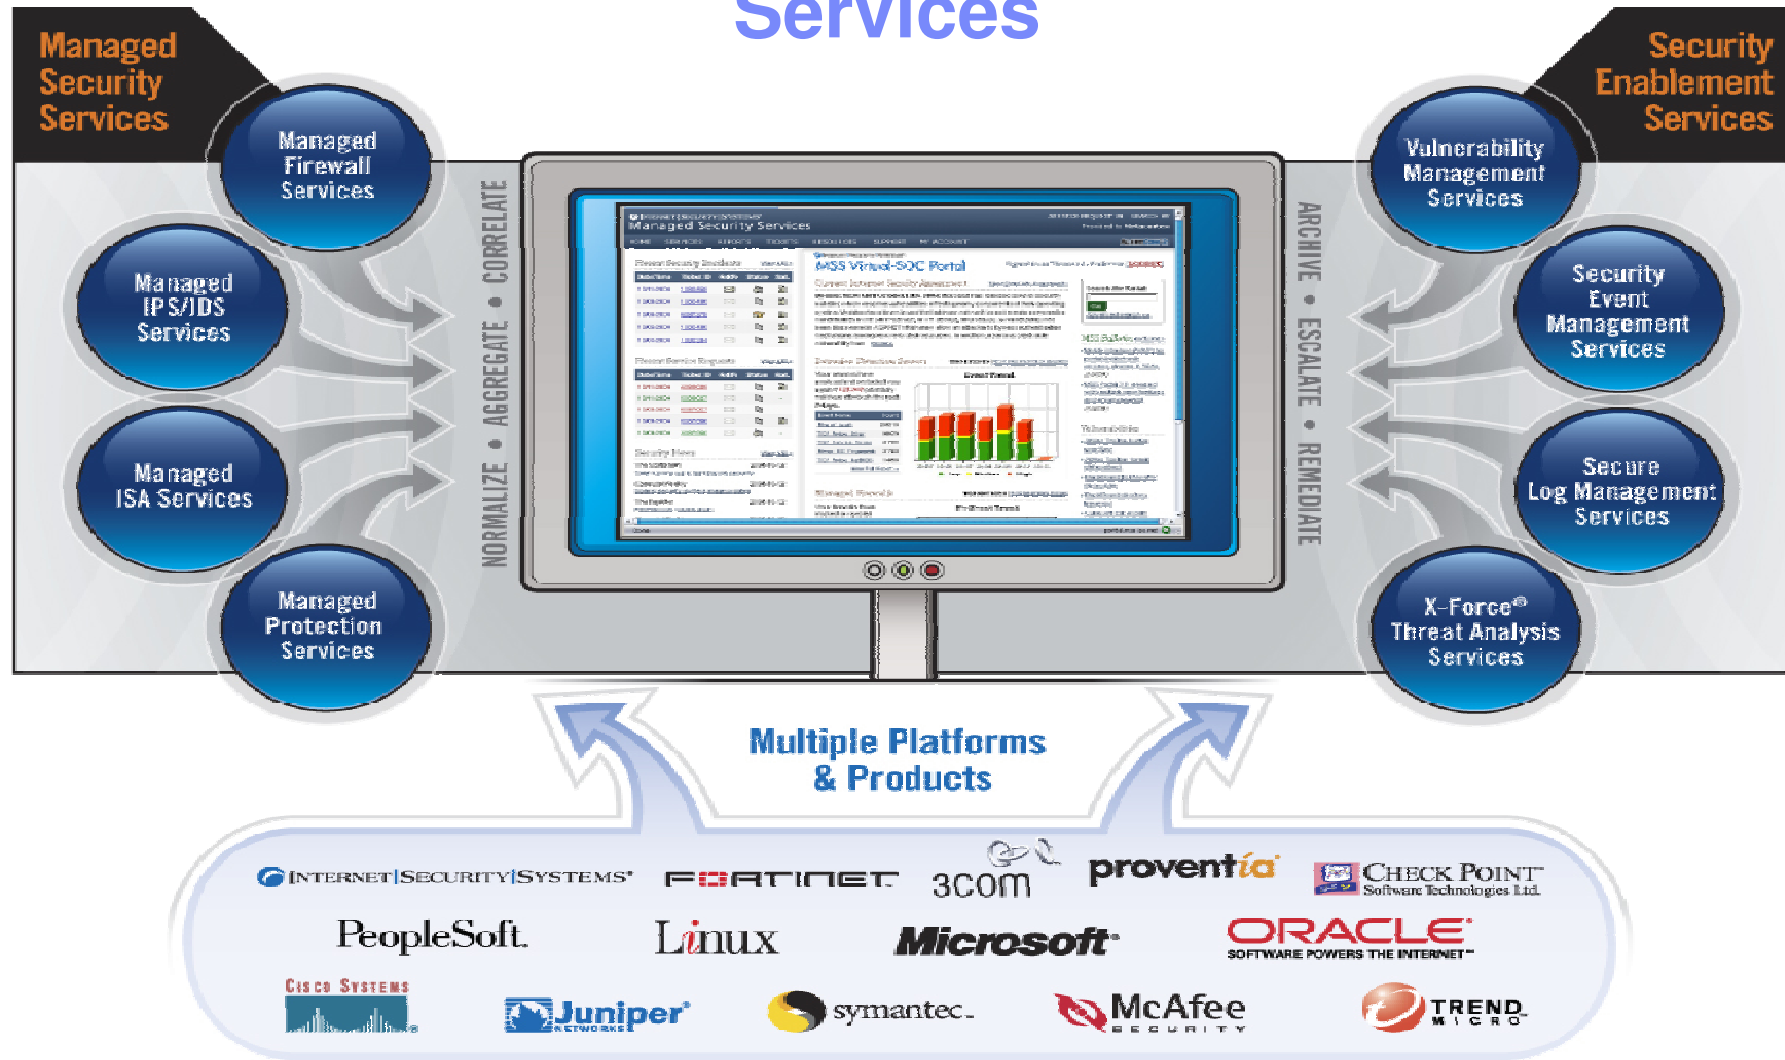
Services

Managed Security Services

Managed Firewall Services

Managed IP S/IDS Services

Managed ISA Services

Managed Protection Services

NORMALIZE • AGGREGATE • CORRELATE

Managed Security Services

MSS Virtual-SOC Portal

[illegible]

ARCHIVE • ESCALATE • REMEDIATE

Security Enablement Services

Vulnerability Management Services

Security Event Management Services

Secure Log Management Services

X-Force® Threat Analysis Services

Multiple Platforms & Products

INTERNET | SECURITY | SYSTEMS®

FORTINET

3com

proventia

CHECK POINT Software Technologies Ltd.

PeopleSoft.

Linux

Microsoft

ORACLE SOFTWARE POWERS THE INTERNET

CISCO SYSTEMS

Juniper NETWORKS

symantec.

McAfee SECURITY

TREND MICRO